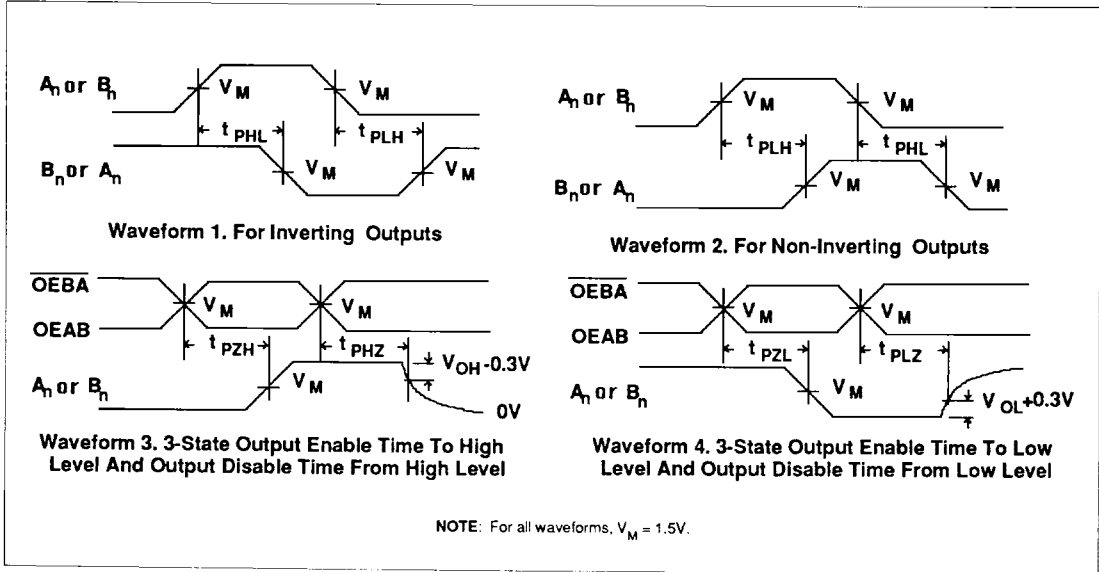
$A_n$ or $B_n$

$V_M$

$V_M$

$t_{PHL}$

$t_{PLH}$

$B_n$ or $A_n$

$V_M$

$V_M$

Waveform 1. For Inverting Outputs

$A_n$ or $B_n$

$V_M$

$V_M$

$t_{PLH}$

$t_{PHL}$

$B_n$ or $A_n$

$V_M$

$V_M$

Waveform 2. For Non-Inverting Outputs

$\overline{OEBA}$

OEAB

$V_M$

$V_M$

$t_{PZH}$

$t_{PHZ}$

$V_{OH}$-0.3V

$A_n$ or $B_n$

$V_M$

0V

Waveform 3. 3-State Output Enable Time To High Level And Output Disable Time From High Level

$\overline{OEBA}$

OEAB

$V_M$

$V_M$

$t_{PZL}$

$t_{PLZ}$

$A_n$ or $B_n$

$V_M$

$V_{OL}$+0.3V

Waveform 4. 3-State Output Enable Time To Low Level And Output Disable Time From Low Level

NOTE: For all waveforms, $V_M$ = 1.5V.